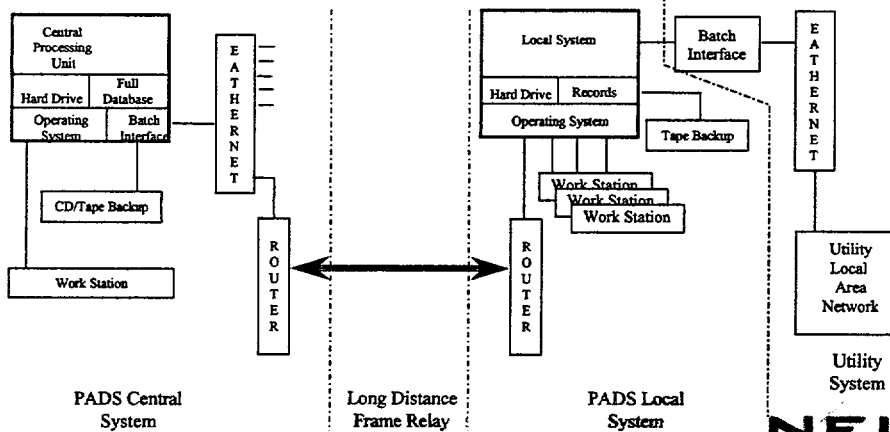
Central Processing Unit

Hard Drive

Full Database

Operating System

Batch Interface

E A T H E R N E T

CD/Tape Backup

Work Station

R O U T E R

Local System

Hard Drive

Records

Operating System

Tape Backup

Work Station

Work Station

Work Station

R O U T E R

Batch Interface

E A T H E R N E T

Utility Local Area Network

Utility System

PADS Central System

Long Distance Frame Relay

PADS Local System

NE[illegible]